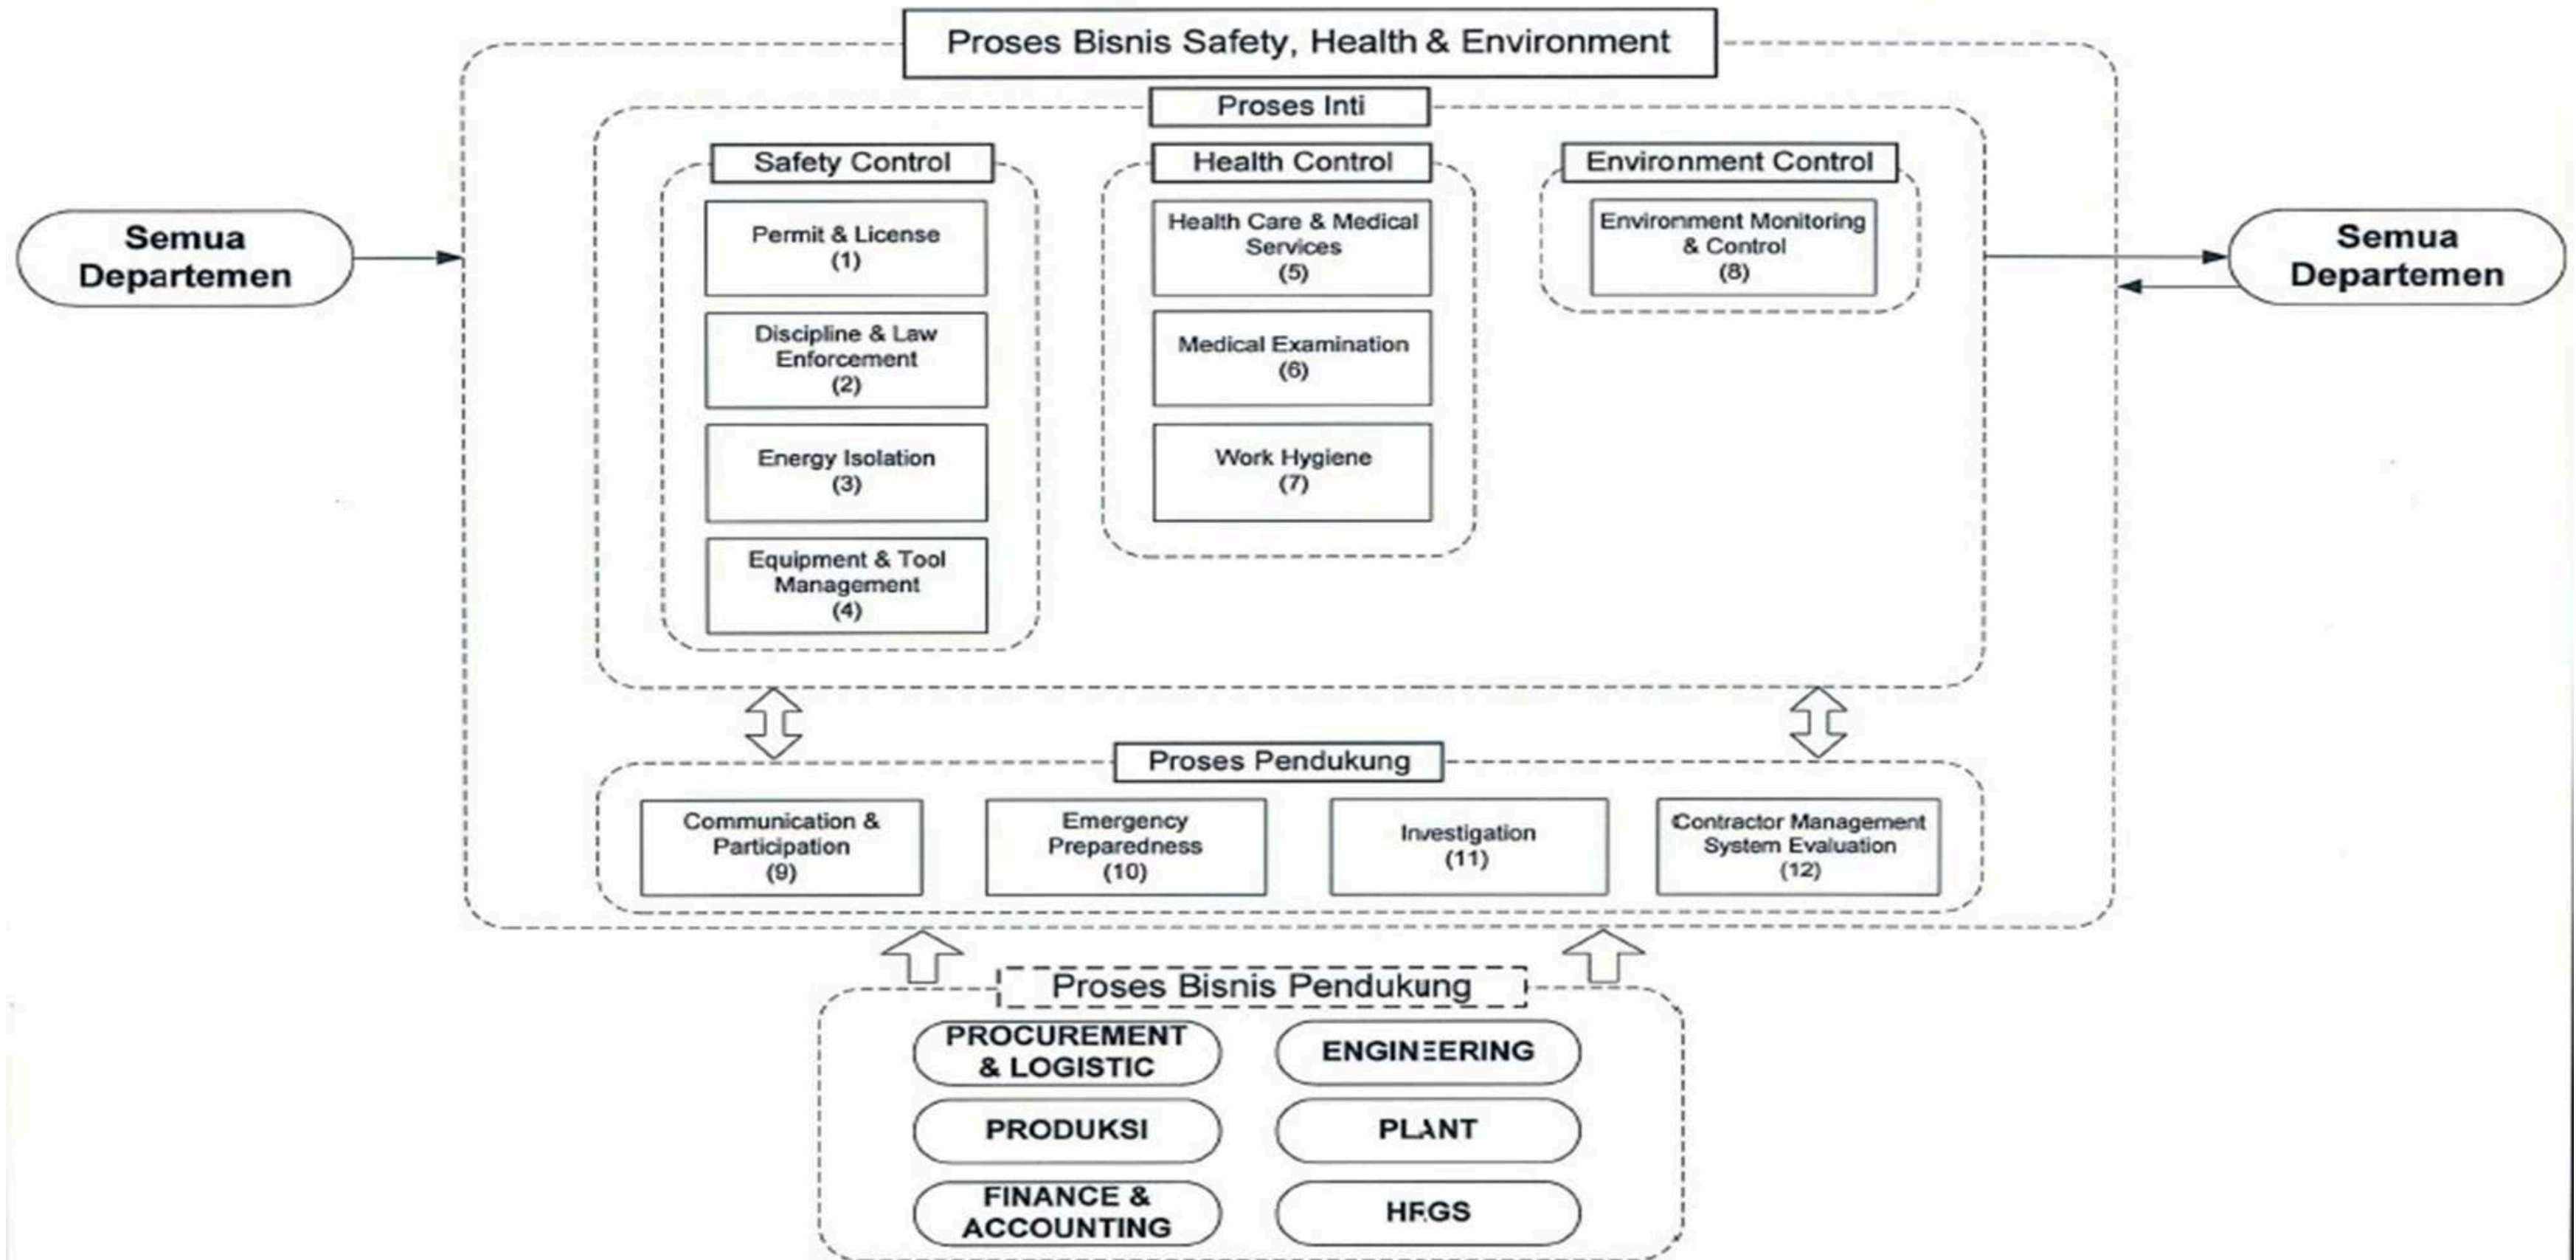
Proses Bisnis Safety, Health & Environment

Semua Departemen

Proses Inti

Safety Control

Permit & License (1)

Discipline & Law Enforcement (2)

Energy Isolation (3)

Equipment & Tool Management (4)

Health Control

Health Care & Medical Services (5)

Medical Examination (6)

Work Hygiene (7)

Environment Control

Environment Monitoring & Control (8)

Semua Departemen

Proses Pendukung

Communication & Participation (9)

Emergency Preparedness (10)

Investigation (11)

Contractor Management System Evaluation (12)

Proses Bisnis Pendukung

PROCUREMENT & LOGISTIC

ENGINEERING

PRODUKSI

PLANT

FINANCE & ACCOUNTING

HRGS